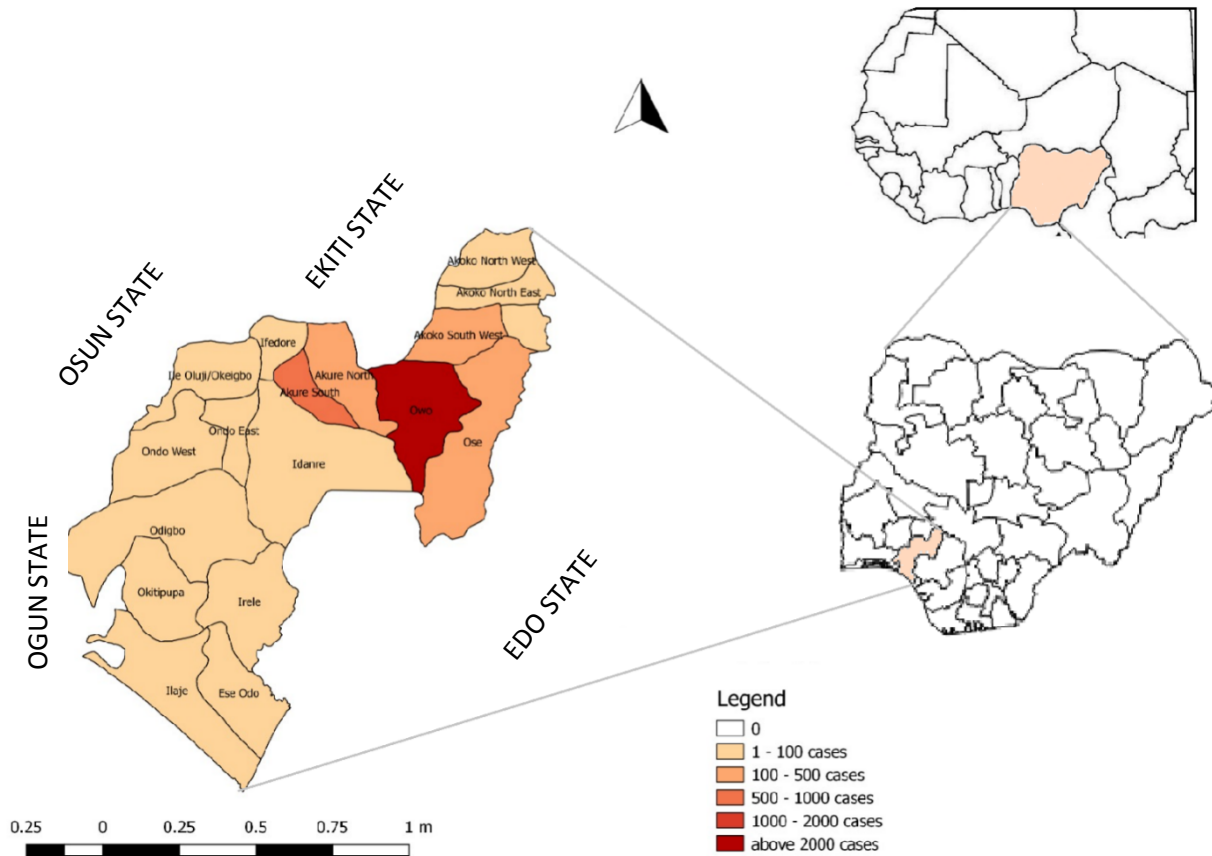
EKITI STATE

OSUN STATE

Akoko North West

Akoko North East

Akoko South West

Ifedore

Ile Oluji/Okeigbo

Akure North

Akure South

Owo

Ondo East

Ondo West

Idanre

Ose

OGUN STATE

Odigbo

Okitipupa

Irele

EDO STATE

Ilaje

Ese Odo

Legend
0
1 - 100 cases
100 - 500 cases
500 - 1000 cases
1000 - 2000 cases
above 2000 cases

0.25 0 0.25 0.5 0.75 1 m